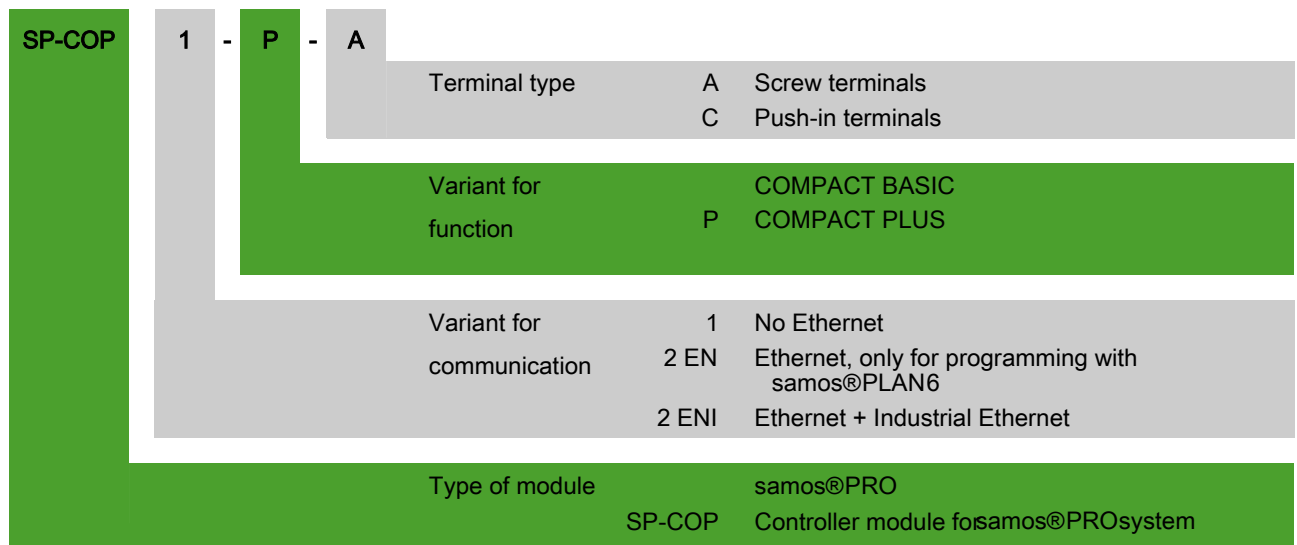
SP-COP 1 - P - A

Terminal type A Screw terminals
C Push-in terminals

Variant for function COMPACT BASIC
P COMPACT PLUS

Variant for communication 1 No Ethernet
2 EN Ethernet, only for programming with samos®PLAN6
2 ENI Ethernet + Industrial Ethernet

Type of module samos®PRO
SP-COP Controller module forsamos®PROsystem